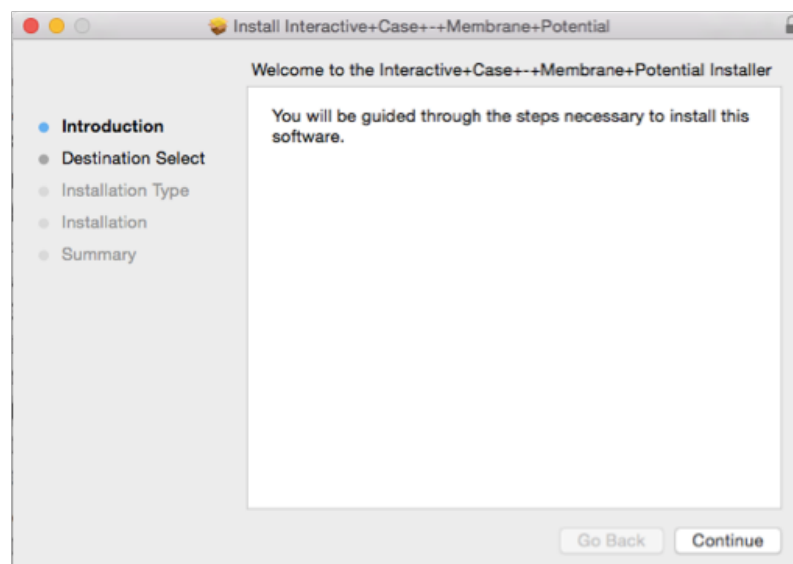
Install Interactive+Case+-+Membrane+Potential

Welcome to the Interactive+Case+-+Membrane+Potential Installer

Introduction
Destination Select
Installation Type
Installation
Summary

You will be guided through the steps necessary to install this software.

Go Back
Continue